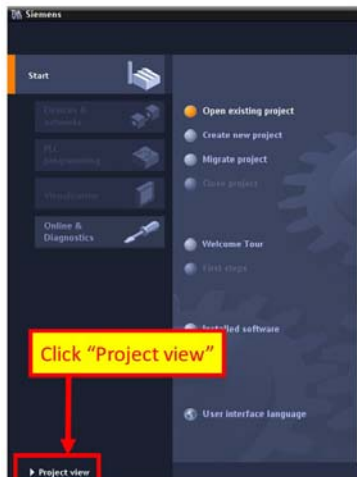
Siemens

Start

Devices & networks

PLC programming

Visualization

Online & Diagnostics

Open existing project

Create new project

Migrate project

Close project

Welcome Tour

First steps

Installed software

Click "Project view"

User interface language

▸ Project view